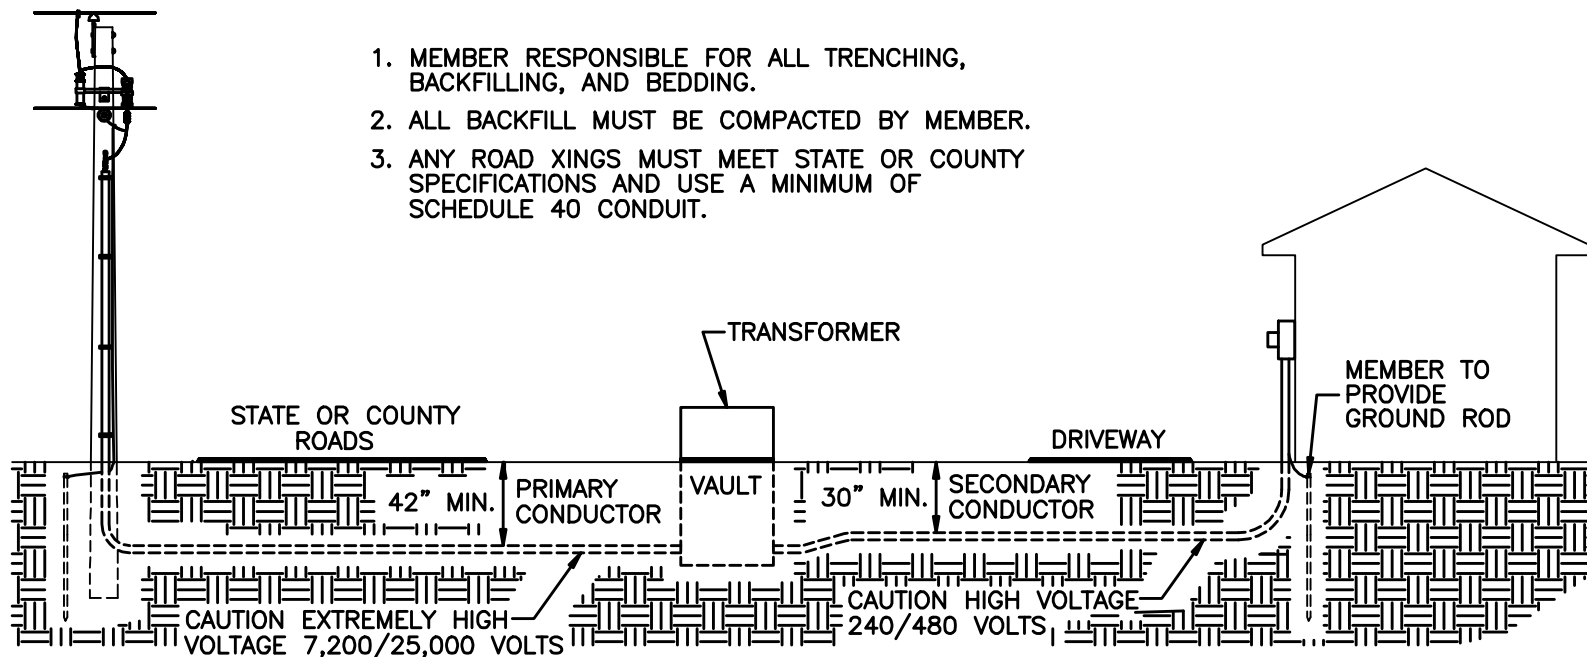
1. MEMBER RESPONSIBLE FOR ALL TRENCHING, BACKFILLING, AND BEDDING.

2. ALL BACKFILL MUST BE COMPACTED BY MEMBER.

3. ANY ROAD XINGS MUST MEET STATE OR COUNTY SPECIFICATIONS AND USE A MINIMUM OF SCHEDULE 40 CONDUIT.

TRANSFORMER

STATE OR COUNTY ROADS

42" MIN.

PRIMARY CONDUCTOR

VAULT

30" MIN.

SECONDARY CONDUCTOR

DRIVEWAY

MEMBER TO PROVIDE GROUND ROD

CAUTION EXTREMELY HIGH VOLTAGE 7,200/25,000 VOLTS

CAUTION HIGH VOLTAGE 240/480 VOLTS